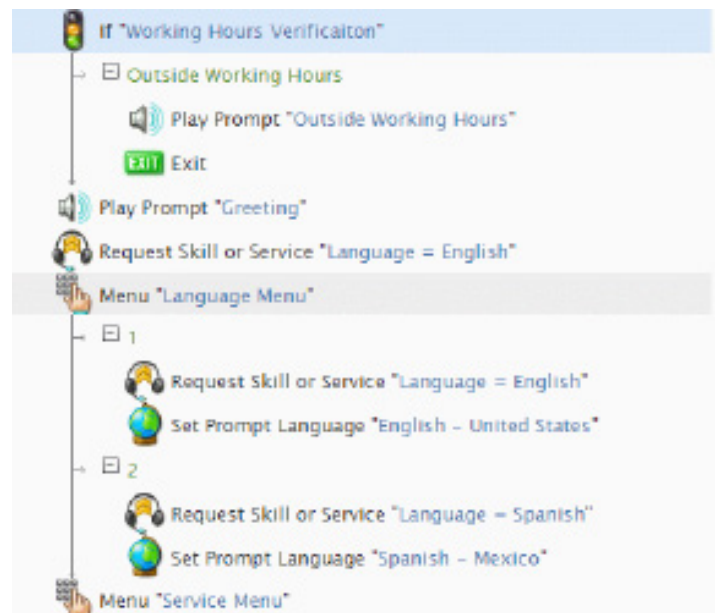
If "Working Hours Verificaiton"

Outside Working Hours

Play Prompt "Outside Working Hours"

EXIT Exit

Play Prompt "Greeting"

Request Skill or Service "Language = English"

Menu "Language Menu"

1

Request Skill or Service "Language = English"

Set Prompt Language "English - United States"

2

Request Skill or Service "Language = Spanish"

Set Prompt Language "Spanish - Mexico"

Menu "Service Menu"